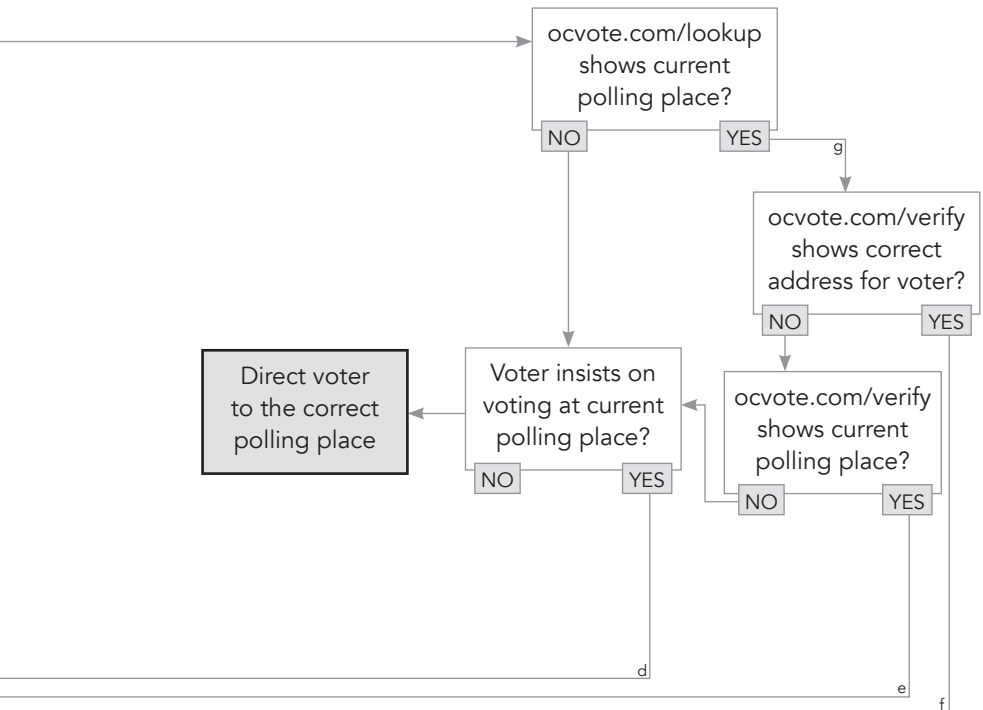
ocvote.com/lookup shows current polling place?

NO

YES

g

ocvote.com/verify shows correct address for voter?

NO

YES

Direct voter to the correct polling place

Voter insists on voting at current polling place?

NO

YES

ocvote.com/verify shows current polling place?

NO

YES

d

e

f